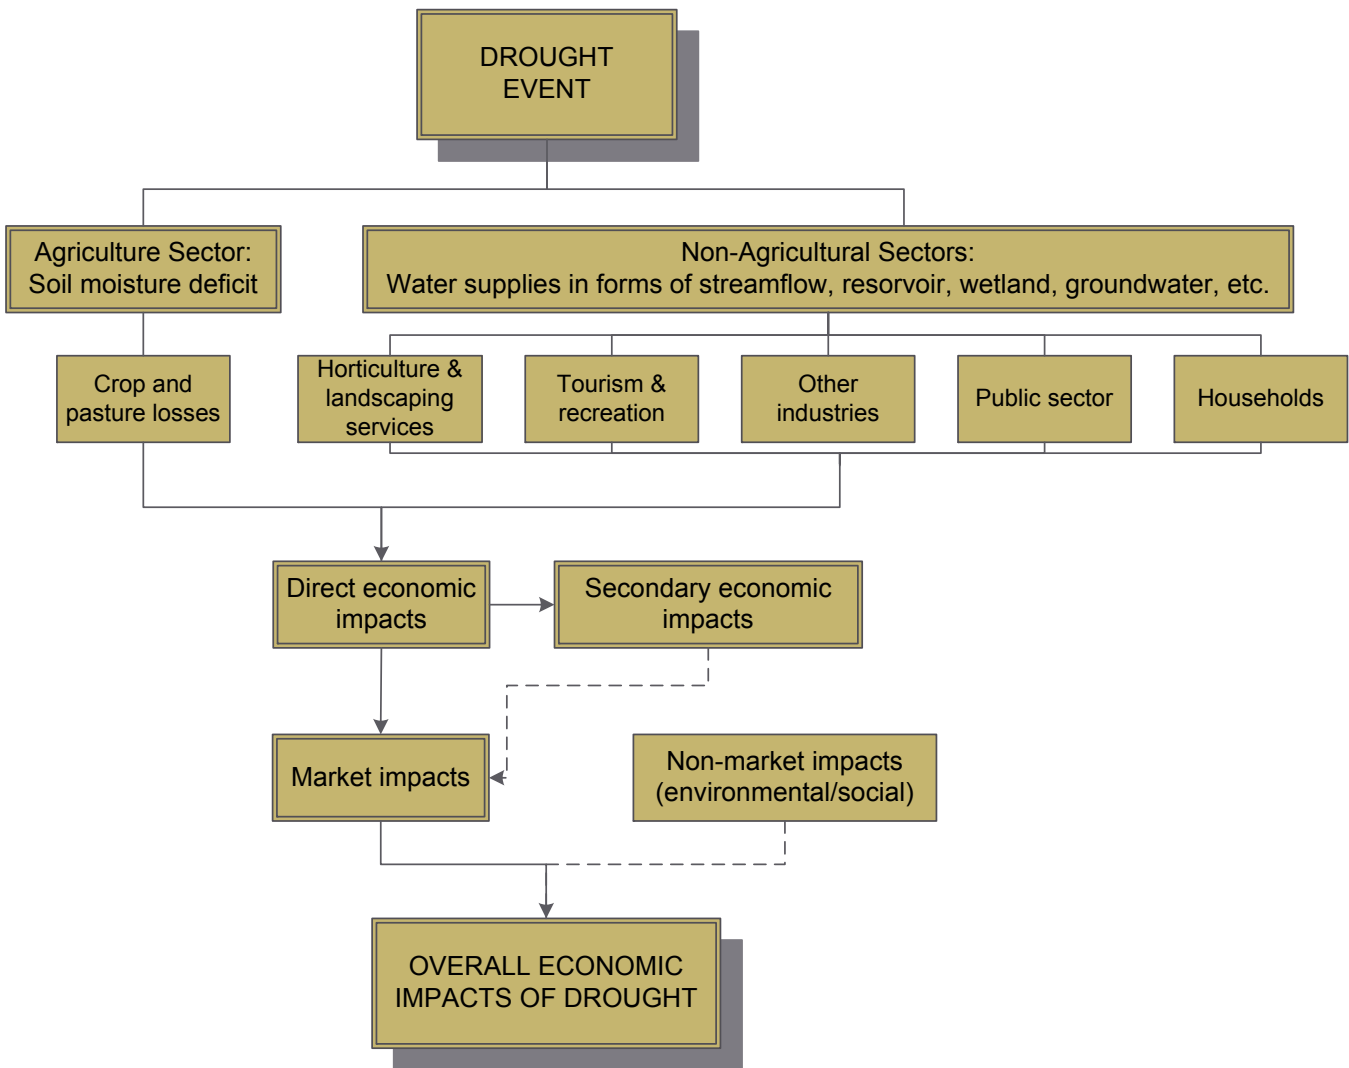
DROUGHT EVENT

Agriculture Sector: Soil moisture deficit

Non-Agricultural Sectors: Water supplies in forms of streamflow, resorvoir, wetland, groundwater, etc.

Crop and pasture losses

Horticulture & landscaping services

Tourism & recreation

Other industries

Public sector

Households

Direct economic impacts

Secondary economic impacts

Market impacts

Non-market impacts (environmental/social)

OVERALL ECONOMIC IMPACTS OF DROUGHT